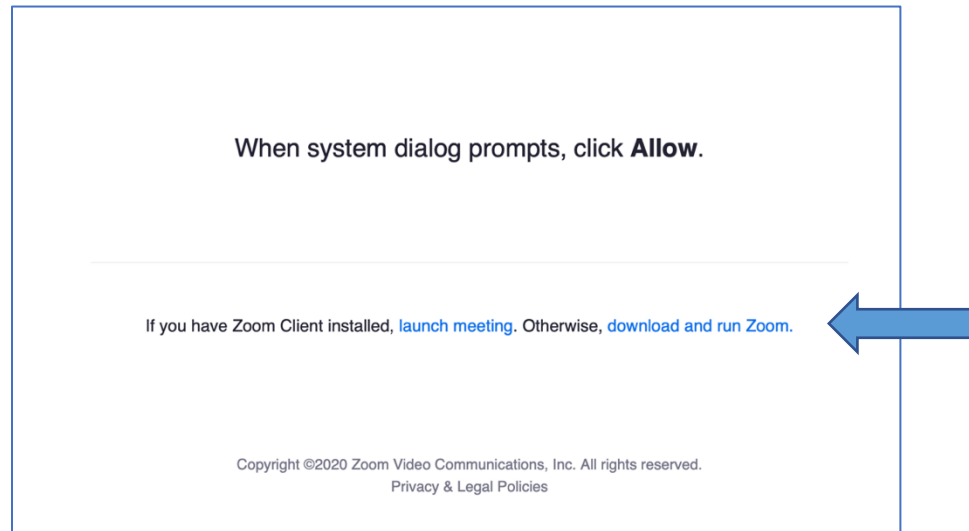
When system dialog prompts, click **Allow**.

If you have Zoom Client installed, launch meeting. Otherwise, download and run Zoom.

Copyright ©2020 Zoom Video Communications, Inc. All rights reserved.
Privacy & Legal Policies